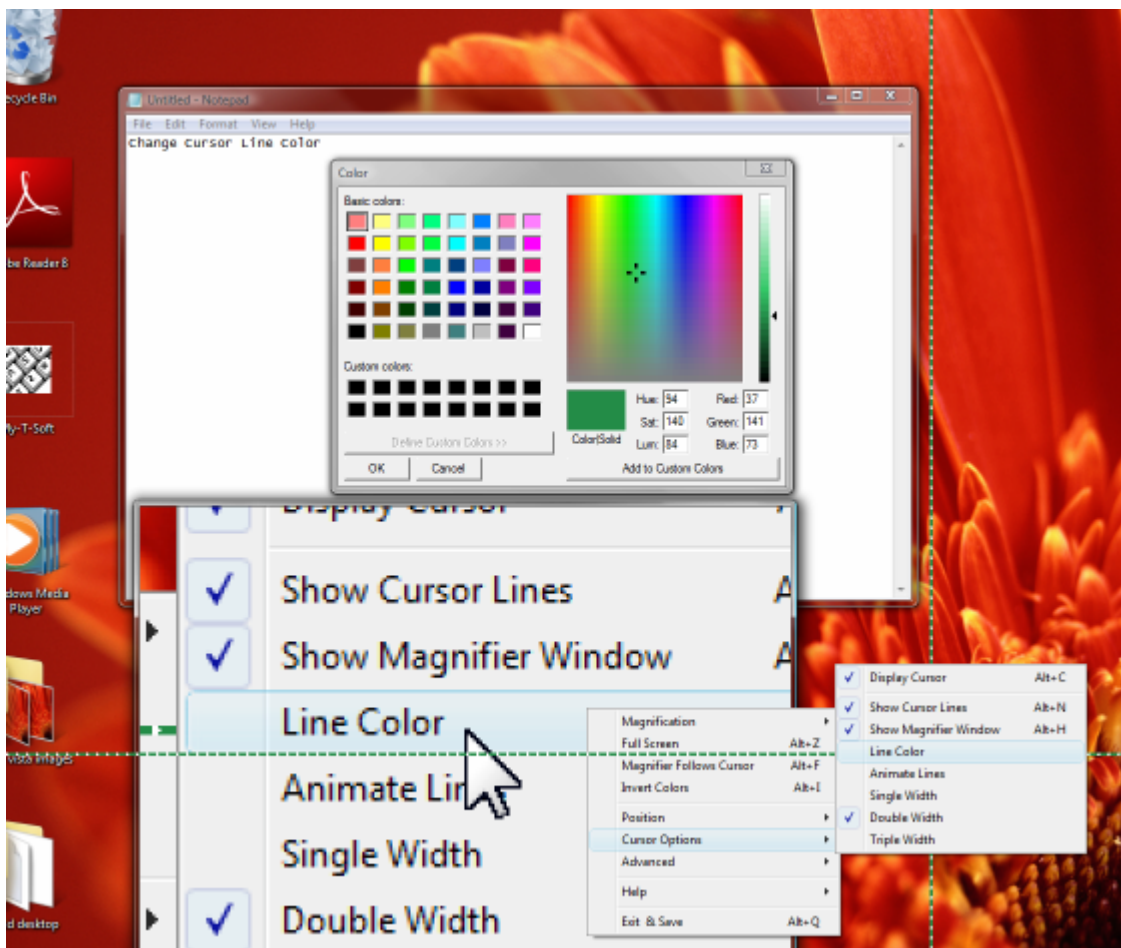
ecycle Bin

be Reader 8

My-T-Soft

dows Media Player

Vista Images

d desktop

Untitled - Notepad

File Edit Format View Help

change cursor Line color

Color

Basic colors:

Custom colors:

Define Custom Colors >>

OK Cancel

Color|Solid

Hue: 94 Sat: 140 Lum: 84

Red: 37 Green: 141 Blue: 73

Add to Custom Colors

Display Cursor

Show Cursor Lines A

Show Magnifier Window A

Line Color

Animate Lin

Single Width

Double Width

Magnification
Full Screen Alt+Z
Magnifier Follows Cursor Alt+F
Invert Colors Alt+I
Position
Cursor Options
Advanced
Help
Exit & Save Alt+Q

Display Cursor Alt+C
Show Cursor Lines Alt+N
Show Magnifier Window Alt+H
Line Color
Animate Lines
Single Width
Double Width
Triple Width